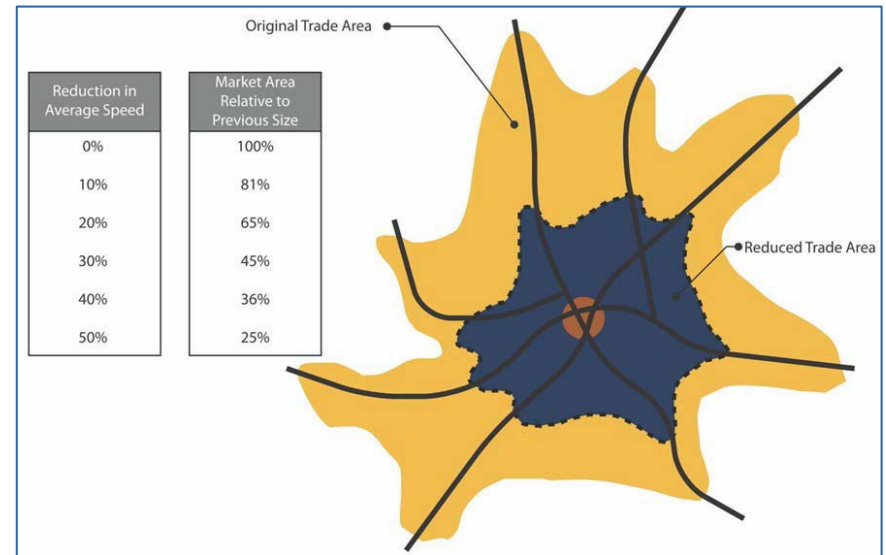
Original Trade Area

| Reduction in Average Speed |
|---|
| 0% |
| 10% |
| 20% |
| 30% |
| 40% |
| 50% |

| Market Area Relative to Previous Size |
|---|
| 100% |
| 81% |
| 65% |
| 45% |
| 36% |
| 25% |

Reduced Trade Area